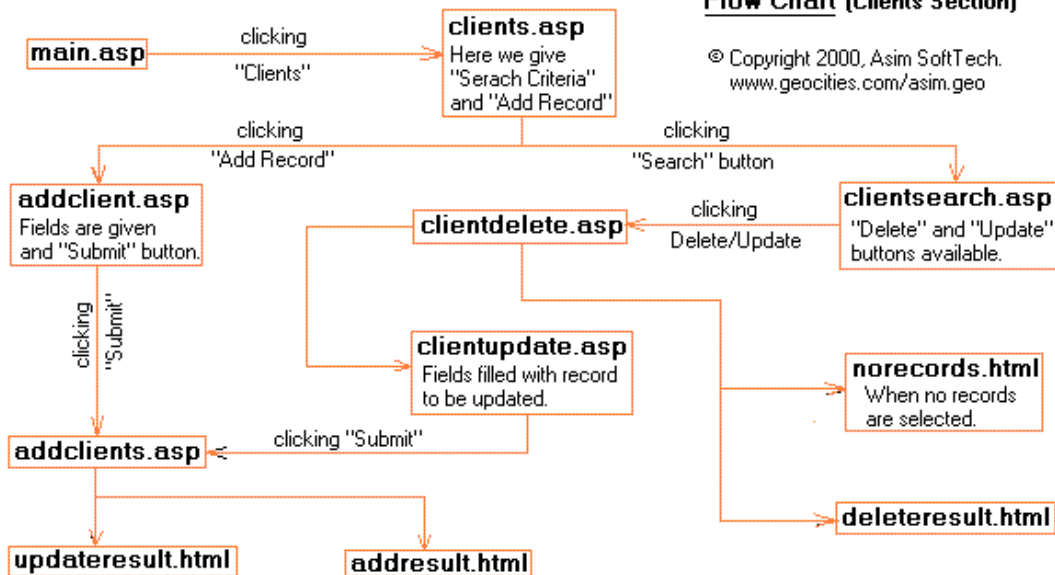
Flow Chart (Clients Section)

© Copyright 2000, Asim SoftTech. www.geocities.com/asim.geo

main.asp

clicking "Clients"

clients.asp
Here we give "Serach Criteria" and "Add Record"

clicking "Add Record"

clicking "Search" button

addclient.asp
Fields are given and "Submit" button.

clientdelete.asp

clicking Delete/Update

clientsearch.asp
"Delete" and "Update" buttons available.

clicking "Submit"

clientupdate.asp
Fields filled with record to be updated.

norecords.html
When no records are selected.

addclients.asp

clicking "Submit"

deleteresult.html

updateresult.html

addresult.html